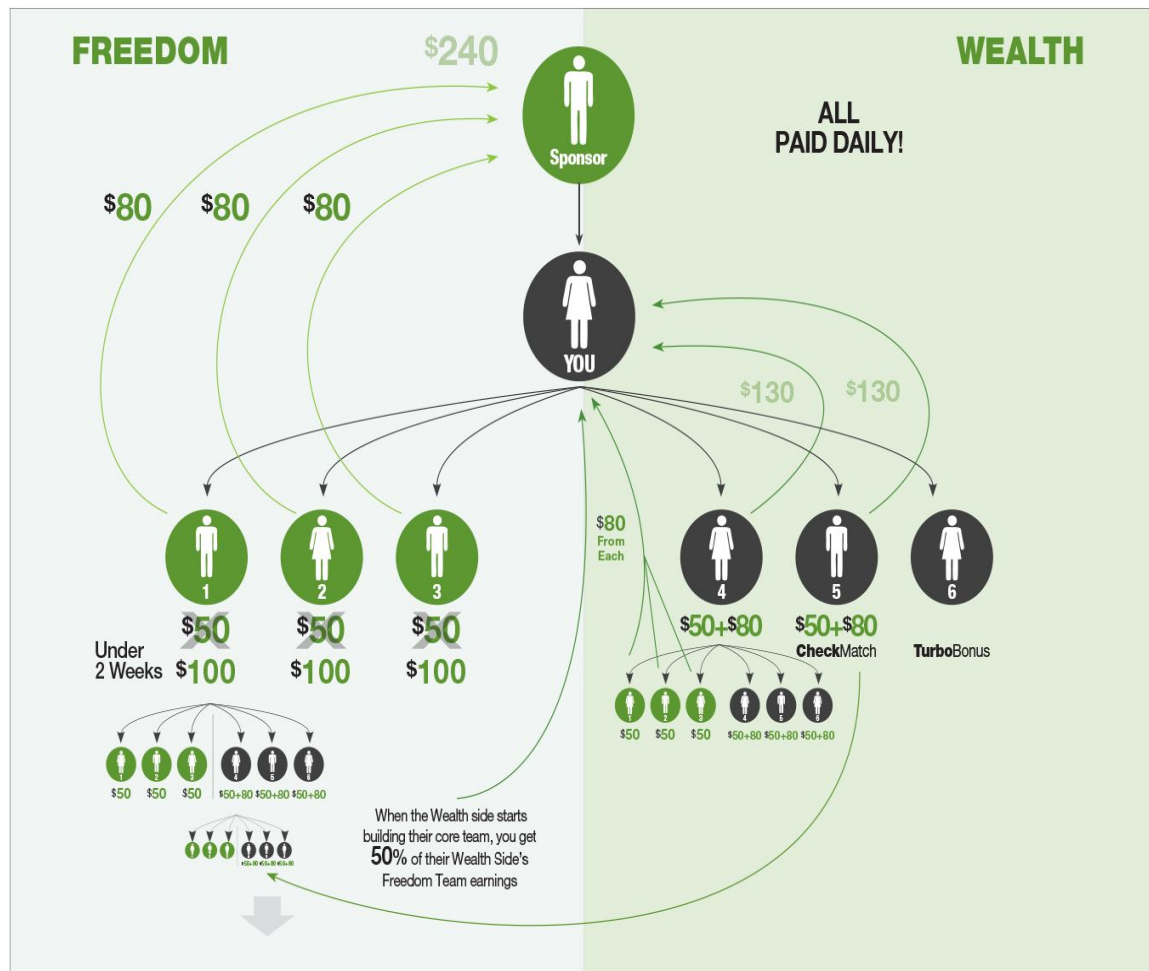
FREEDOM

$240

WEALTH

Sponsor

ALL PAID DAILY!

$80 $80 $80

YOU

$130 $130

$80 From Each

1 2 3 4 5 6

$50 $50 $50

Under 2 Weeks $100 $100 $100

$50+$80 $50+$80

CheckMatch

TurboBonus

1 2 3 4 5 6

$50 $50 $50 $50+80 $50+80 $50+80

1 2 3 4 5 6

$50 $50 $50 $50+80 $50+80 $50+80

When the Wealth side starts building their core team, you get 50% of their Wealth Side's Freedom Team earnings